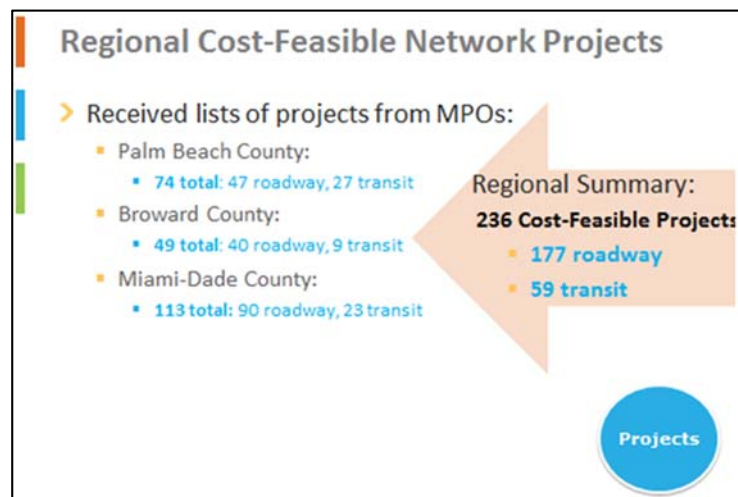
Regional Cost-Feasible Network Projects

Received lists of projects from MPOs:

Palm Beach County:

74 total: 47 roadway, 27 transit

Broward County:

49 total: 40 roadway, 9 transit

Miami-Dade County:

113 total: 90 roadway, 23 transit

Regional Summary:

236 Cost-Feasible Projects

177 roadway

59 transit

Projects